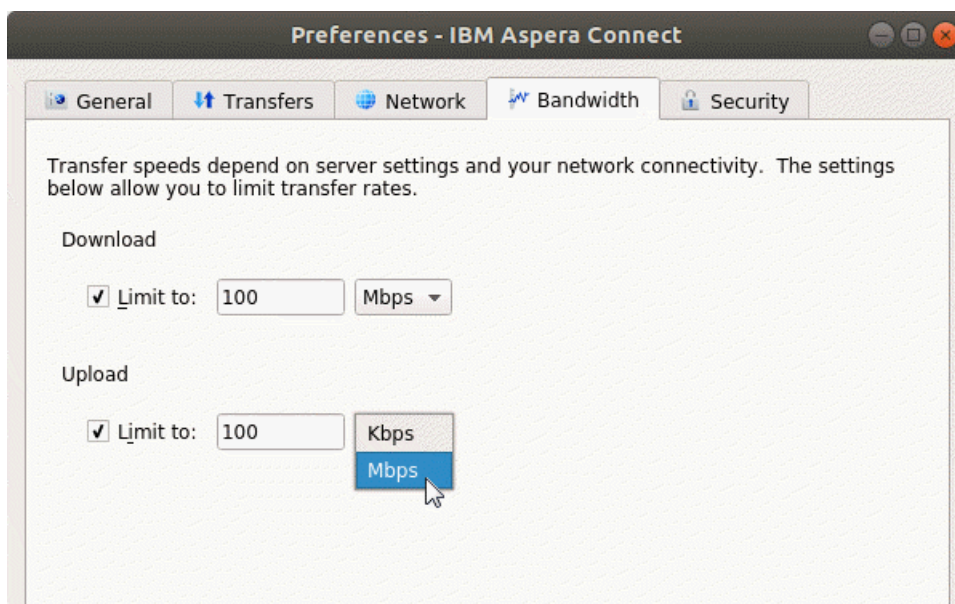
Preferences - IBM Aspera Connect

General Transfers Network Bandwidth Security

Transfer speeds depend on server settings and your network connectivity. The settings below allow you to limit transfer rates.

Download

✓ Limit to: 100 Mbps

Upload

✓ Limit to: 100 Kbps Mbps